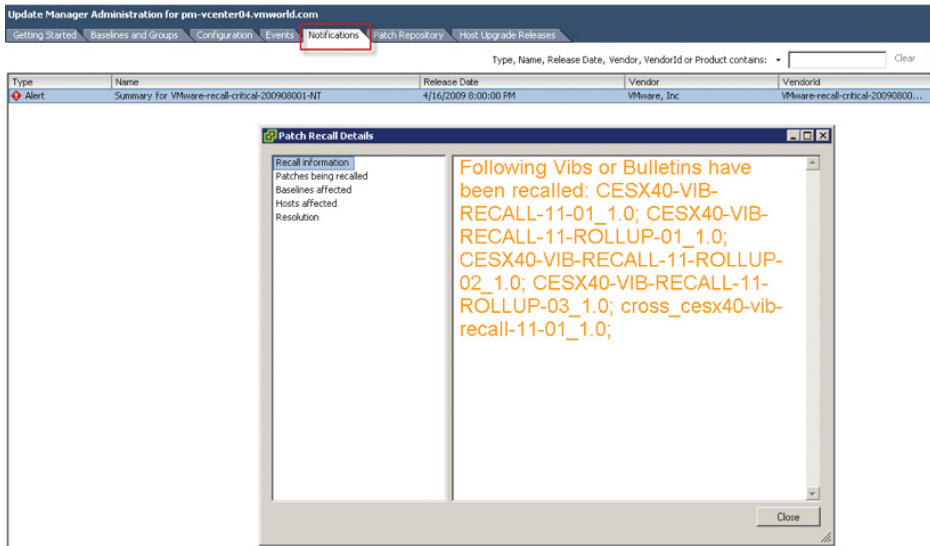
Update Manager Administration for pm-vcenter04.vmworld.com

Getting Started | Baselines and Groups | Configuration | Events | Notifications | Patch Repository | Host Upgrade Releases

Type, Name, Release Date, Vendor, VendorId or Product contains: ▾ Clear

| Type | Name | Release Date | Vendor | VendorId |
|---|---|---|---|---|
| Alert | Summary for VMware-recall-critical-200908001-NT | 4/16/2009 8:00:00 PM | VMware, Inc | VMware-recall-critical-20090800... |

Patch Recall Details

Recall information
Patches being recalled
Baselines affected
Hosts affected
Resolution

Following Vibs or Bulletins have been recalled: CESX40-VIB-RECALL-11-01_1.0; CESX40-VIB-RECALL-11-ROLLUP-01_1.0; CESX40-VIB-RECALL-11-ROLLUP-02_1.0; CESX40-VIB-RECALL-11-ROLLUP-03_1.0; cross_cesx40-vib-recall-11-01_1.0;

Close